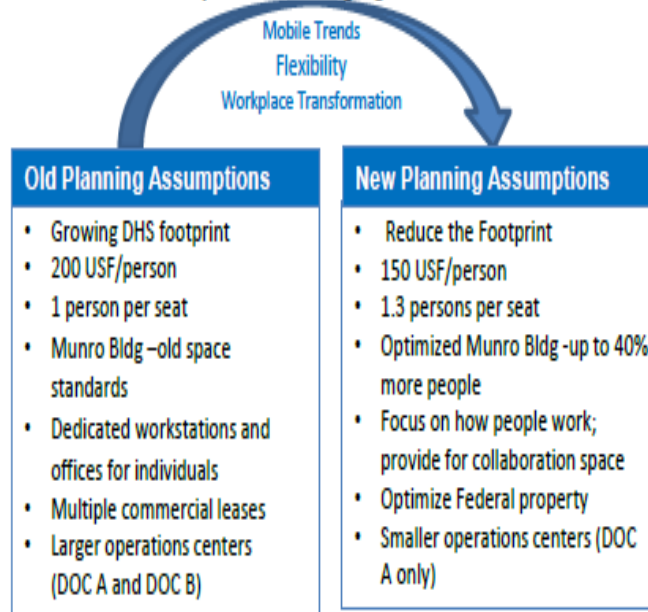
Mobile Trends
Flexibility
Workplace Transformation

Old Planning Assumptions

- Growing DHS footprint
- 200 USF/person
- 1 person per seat
- Munro Bldg –old space standards
- Dedicated workstations and offices for individuals
- Multiple commercial leases
- Larger operations centers (DOC A and DOC B)

New Planning Assumptions

- Reduce the Footprint
- 150 USF/person
- 1.3 persons per seat
- Optimized Munro Bldg -up to 40% more people
- Focus on how people work; provide for collaboration space
- Optimize Federal property
- Smaller operations centers (DOC A only)